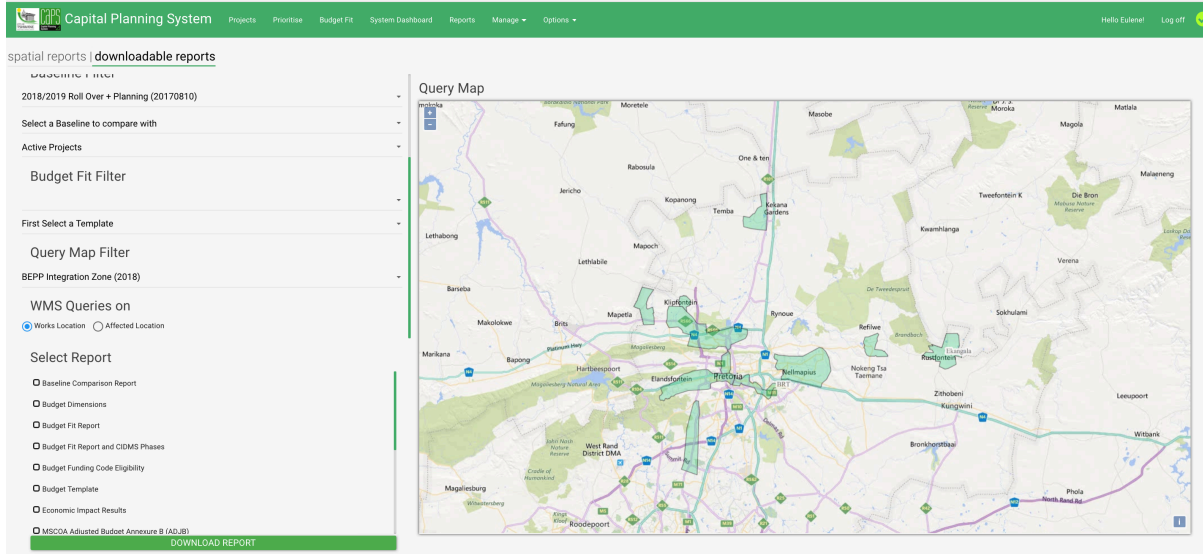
CAPS Capital Planning System Projects Prioritise Budget Fit System Dashboard Reports Manage ▾ Options ▾ Hello Eulene! Log off

spatial reports | downloadable reports

Baseline Filter

2018/2019 Roll Over + Planning (20170810)

Select a Baseline to compare with

Active Projects

Budget Fit Filter

First Select a Template

Query Map Filter

BEPP Integration Zone (2018)

WMS Queries on

Works Location Affected Location

Select Report

Baseline Comparison Report

Budget Dimensions

Budget Fit Report

Budget Fit Report and CIDMS Phases

Budget Funding Code Eligibility

Budget Template

Economic Impact Results

MSCOA Adjusted Budget Annexure B (ADJB)

DOWNLOAD REPORT

Query Map

+
-

Moretele Masobe Moroka Matlala Magola Fafung One & ten Rabosula Malaeneng Jericho Kopanong Temba Kekana Gardens Tweefontein K Die Bron Malmani Nature Reserve Lethabong Mapoch Kwamhlanga Lethlabile Verena Barseba De Tweedespruit Klipfontein Mapetla Rynoue Sokhulami Makolokwe Brits Refilwe Brandbach Marikana Bapong Platinum Hwy Magaliesberg Hartbeespoort Rustfontein Ekangala Magaliesberg Natural Area Elandsfontein Pretoria Nellmapius Nokeng Tsa Taemane Zithobeni Kungwini Leeuwpoort Bronkhorstspruit Witbank West Rand District DMA Cradle of Humankind Magaliesburg Phola North Rand Rd Roodepoort Kings Kloof